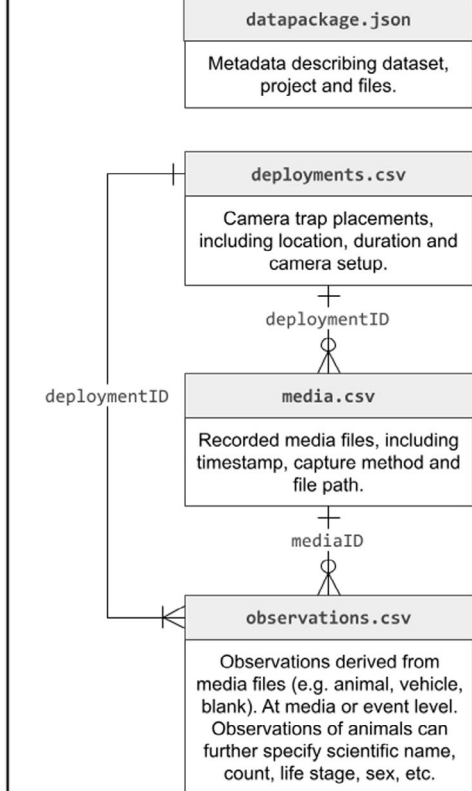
datapackage.json

Metadata describing dataset, project and files.

deployments.csv

Camera trap placements, including location, duration and camera setup.

deploymentID

deploymentID

media.csv

Recorded media files, including timestamp, capture method and file path.

mediaID

observations.csv

Observations derived from media files (e.g. animal, vehicle, blank). At media or event level. Observations of animals can further specify scientific name, count, life stage, sex, etc.